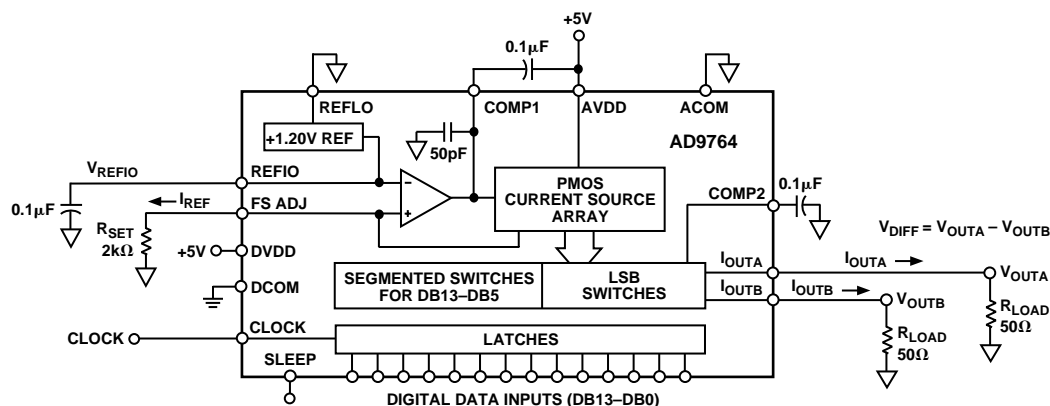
+5V
0.1μF
REFLO
COMP1
AVDD
ACOM
+1.20V REF
AD9764
50pF
$V_{REFIO}$
REFIO
PMOS CURRENT SOURCE ARRAY
COMP2
0.1μF
0.1μF
$I_{REF}$
FS ADJ
$V_{DIFF} = V_{OUTA} – V_{OUTB}$
$R_{SET}$
2kΩ
+5V
DVDD
$I_{OUTA}$
$I_{OUTA}$
$V_{OUTA}$
SEGMENTED SWITCHES FOR DB13–DB5
LSB SWITCHES
DCOM
$I_{OUTB}$
$I_{OUTB}$
$V_{OUTB}$
$R_{LOAD}$
50Ω
CLOCK
CLOCK
LATCHES
$R_{LOAD}$
50Ω
SLEEP
DIGITAL DATA INPUTS (DB13–DB0)